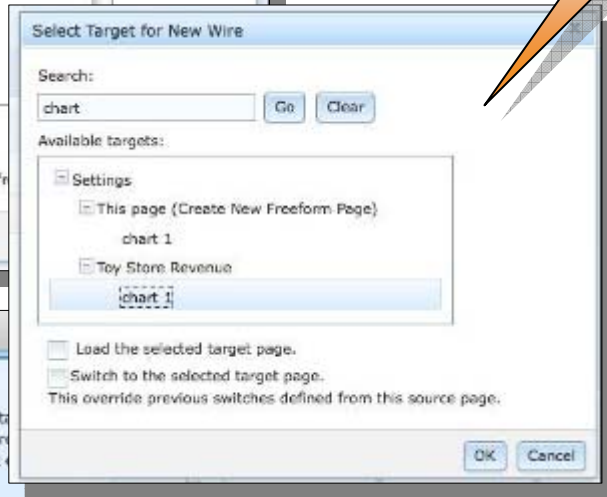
Select Target for New Wire

Search:

chart

Go

Clear

Available targets:

Settings

This page (Create New Freeform Page)

chart 1

Toy Store Revenue

chart 1

Load the selected target page.

Switch to the selected target page.

This override previous switches defined from this source page.

OK

Cancel